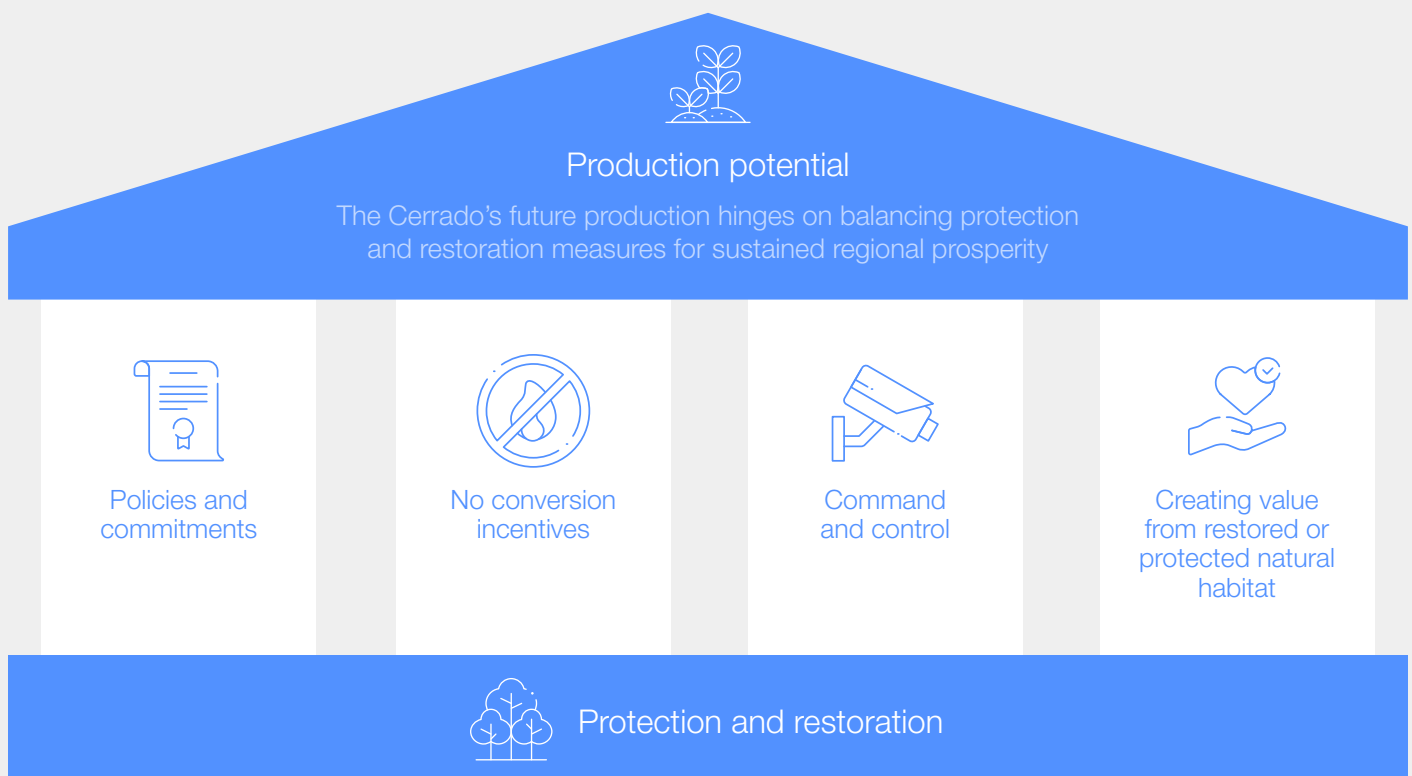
Production potential

The Cerrado's future production hinges on balancing protection and restoration measures for sustained regional prosperity

Policies and commitments

No conversion incentives

Command and control

Creating value from restored or protected natural habitat

Protection and restoration